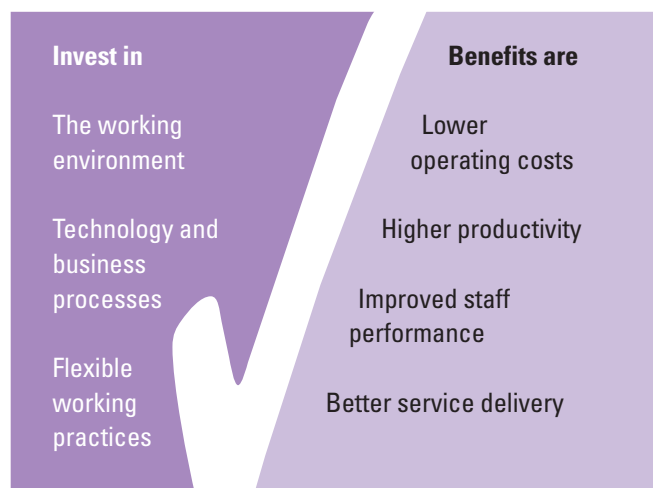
Invest in

The working environment

Technology and business processes

Flexible working practices

Benefits are

Lower operating costs

Higher productivity

Improved staff performance

Better service delivery